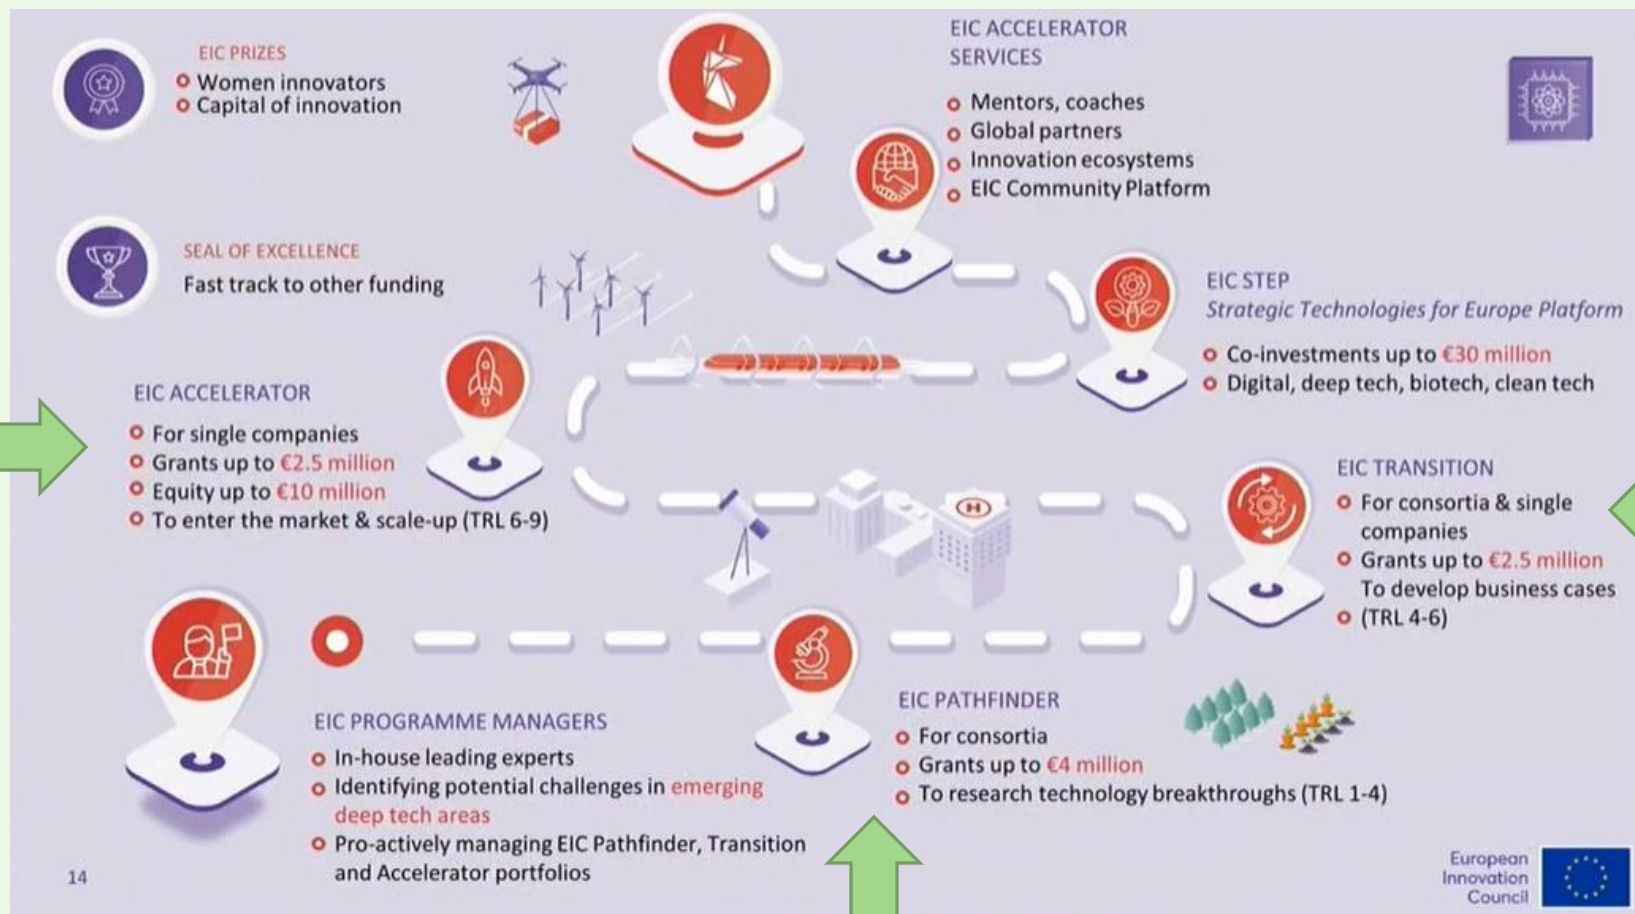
EIC PRIZES
Women innovators
Capital of innovation

SEAL OF EXCELLENCE
Fast track to other funding

EIC ACCELERATOR SERVICES
Mentors, coaches
Global partners
Innovation ecosystems
EIC Community Platform

EIC STEP
Strategic Technologies for Europe Platform
Co-investments up to €30 million
Digital, deep tech, biotech, clean tech

EIC ACCELERATOR
For single companies
Grants up to €2.5 million
Equity up to €10 million
To enter the market & scale-up (TRL 6-9)

EIC TRANSITION
For consortia & single companies
Grants up to €2.5 million To develop business cases
(TRL 4-6)

EIC PROGRAMME MANAGERS
In-house leading experts
Identifying potential challenges in emerging deep tech areas
Pro-actively managing EIC Pathfinder, Transition and Accelerator portfolios

EIC PATHFINDER
For consortia
Grants up to €4 million
To research technology breakthroughs (TRL 1-4)

14

European Innovation Council